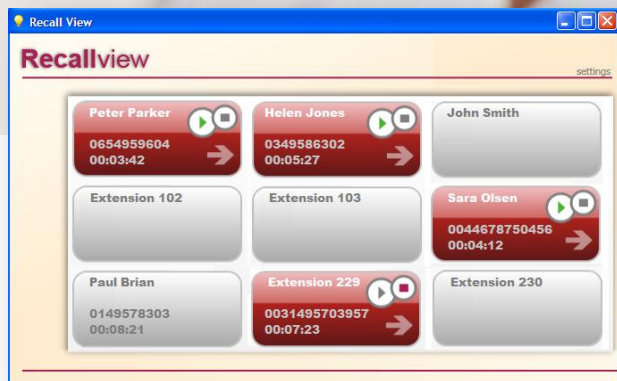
Recall View

Recallview

settings

| Peter Parker 0654959604 00:03:42 | Helen Jones 0349586302 00:05:27 | John Smith |
|---|---|---|
| Extension 102 | Extension 103 | Sara Olsen 0044678750456 00:04:12 |
| Paul Brian 0149578303 00:08:21 | Extension 229 0031495703957 00:07:23 | Extension 230 |